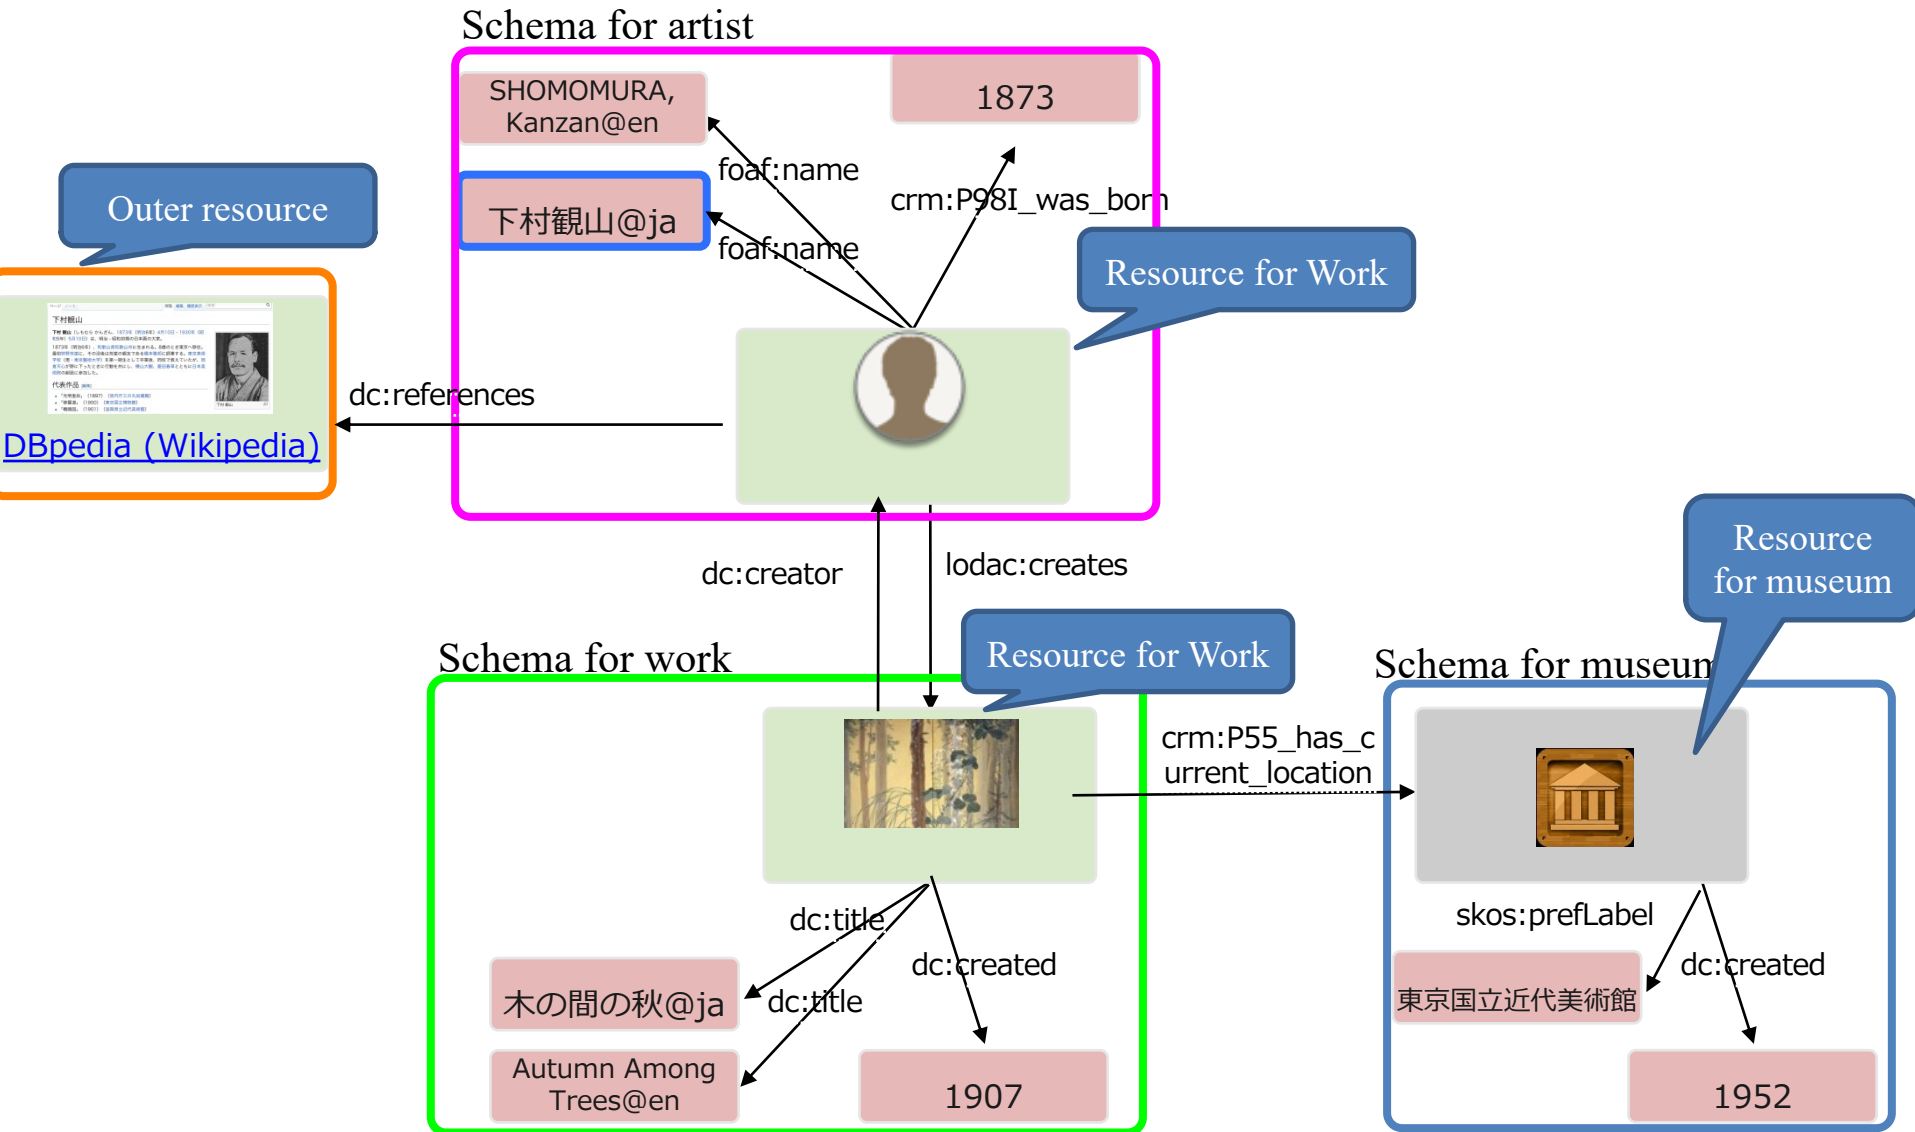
Schema for artist

SHOMOMURA, Kanzan@en

1873

foaf:name

crm:P98I_was_born

下村観山@ja

foaf:name

Outer resource

Resource for Work

dc:references

DBpedia (Wikipedia)

dc:creator

lodac:creates

Resource for museum

Schema for work

Resource for Work

Schema for museum

crm:P55_has_current_location

dc:title

skos:prefLabel

dc:created

dc:created

木の間の秋@ja

dc:title

東京国立近代美術館

Autumn Among Trees@en

1907

1952